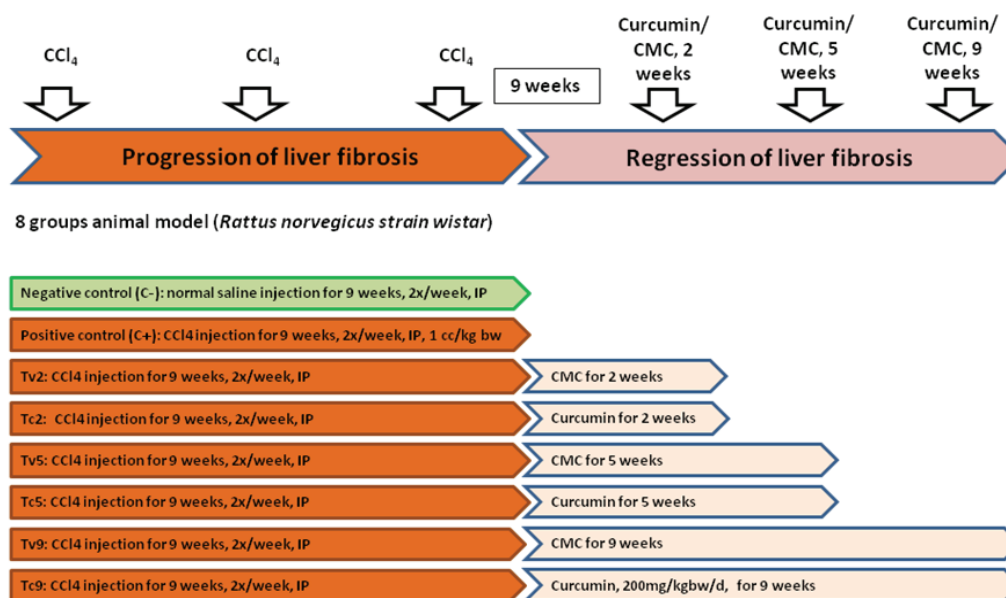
$CCl_4$ $CCl_4$ $CCl_4$ 9 weeks Curcumin/ CMC, 2 weeks Curcumin/ CMC, 5 weeks Curcumin/ CMC, 9 weeks

Progression of liver fibrosis

Regression of liver fibrosis

8 groups animal model (Rattus norvegicus strain wistar)

Negative control (C-): normal saline injection for 9 weeks, 2x/week, IP

Positive control (C+): CCl4 injection for 9 weeks, 2x/week, IP, 1 cc/kg bw

Tv2: CCl4 injection for 9 weeks, 2x/week, IP
CMC for 2 weeks

Tc2: CCl4 injection for 9 weeks, 2x/week, IP
Curcumin for 2 weeks

Tv5: CCl4 injection for 9 weeks, 2x/week, IP
CMC for 5 weeks

Tc5: CCl4 injection for 9 weeks, 2x/week, IP
Curcumin for 5 weeks

Tv9: CCl4 injection for 9 weeks, 2x/week, IP
CMC for 9 weeks

Tc9: CCl4 injection for 9 weeks, 2x/week, IP
Curcumin, 200mg/kgbw/d, for 9 weeks